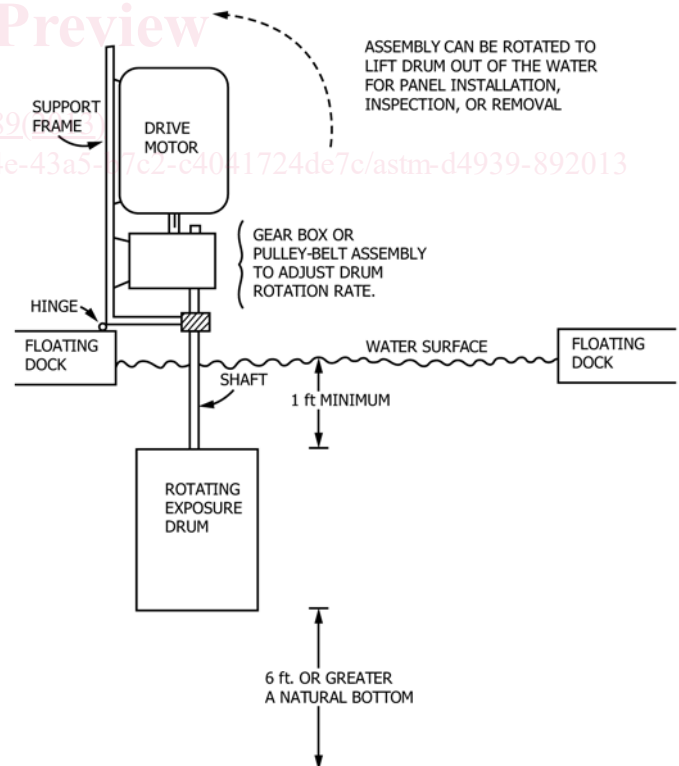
Preview

ASSEMBLY CAN BE ROTATED TO LIFT DRUM OUT OF THE WATER FOR PANEL INSTALLATION, INSPECTION, OR REMOVAL

SUPPORT FRAME

DRIVE MOTOR

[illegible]e-43a5-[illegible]7c2-c4041724de7c/astm-d4939-892013

GEAR BOX OR PULLEY-BELT ASSEMBLY TO ADJUST DRUM ROTATION RATE.

HINGE

FLOATING DOCK

WATER SURFACE

FLOATING DOCK

SHAFT

1 ft MINIMUM

ROTATING EXPOSURE DRUM

6 ft. OR GREATER A NATURAL BOTTOM